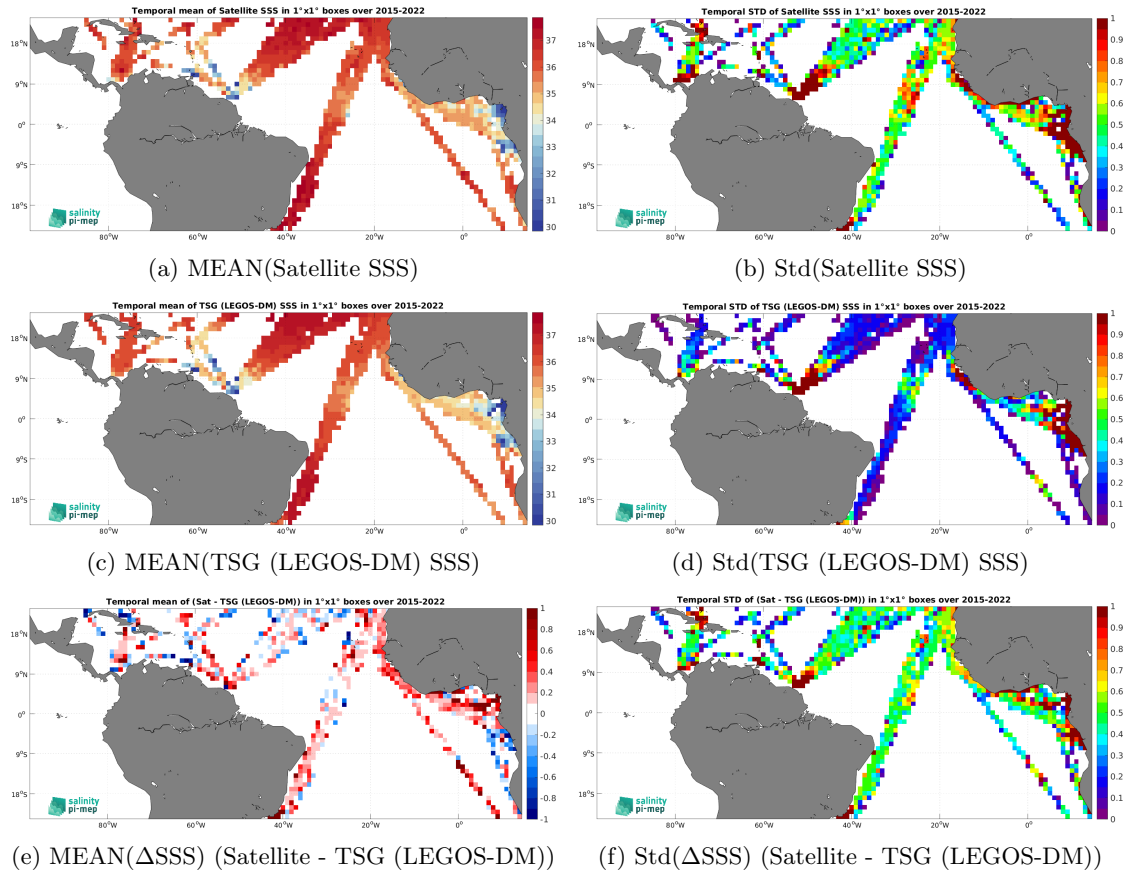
Temporal mean of Satellite SSS in 1°x1° boxes over 2015-2022

18°N
9°N
0°
9°S
18°S
80°W 60°W 40°W 20°W 0°

37
36
35
34
33
32
31
30

salinity pi-mep

(a) MEAN(Satellite SSS)

Temporal STD of Satellite SSS in 1°x1° boxes over 2015-2022

18°N
9°N
0°
9°S
18°S
80°W 60°W 40°W 20°W 0°

1
0.9
0.8
0.7
0.6
0.5
0.4
0.3
0.2
0.1
0

salinity pi-mep

(b) Std(Satellite SSS)

Temporal mean of TSG (LEGOS-DM) SSS in 1°x1° boxes over 2015-2022

18°N
9°N
0°
9°S
18°S
80°W 60°W 40°W 20°W 0°

37
36
35
34
33
32
31
30

salinity pi-mep

(c) MEAN(TSG (LEGOS-DM) SSS)

Temporal STD of TSG (LEGOS-DM) SSS in 1°x1° boxes over 2015-2022

18°N
9°N
0°
9°S
18°S
80°W 60°W 40°W 20°W 0°

1
0.9
0.8
0.7
0.6
0.5
0.4
0.3
0.2
0.1
0

salinity pi-mep

(d) Std(TSG (LEGOS-DM) SSS)

Temporal mean of (Sat - TSG (LEGOS-DM)) in 1°x1° boxes over 2015-2022

18°N
9°N
0°
9°S
18°S
80°W 60°W 40°W 20°W 0°

1
0.8
0.6
0.4
0.2
0
-0.2
-0.4
-0.6
-0.8
-1

salinity pi-mep

(e) MEAN(ΔSSS) (Satellite - TSG (LEGOS-DM))

Temporal STD of (Sat - TSG (LEGOS-DM)) in 1°x1° boxes over 2015-2022

18°N
9°N
0°
9°S
18°S
80°W 60°W 40°W 20°W 0°

1
0.9
0.8
0.7
0.6
0.5
0.4
0.3
0.2
0.1
0

salinity pi-mep

(f) Std(ΔSSS) (Satellite - TSG (LEGOS-DM))